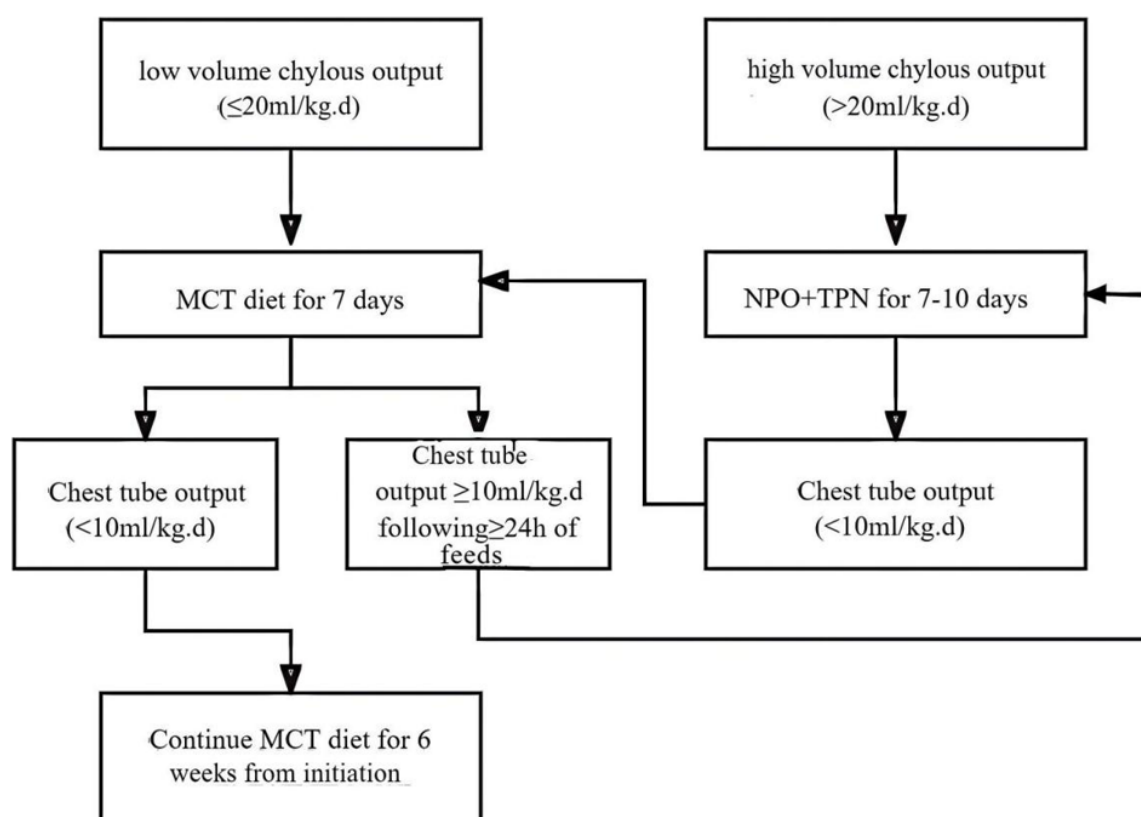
low volume chylous output (≤20ml/kg.d)

high volume chylous output (>20ml/kg.d)

MCT diet for 7 days

NPO+TPN for 7-10 days

Chest tube output (<10ml/kg.d)

Chest tube output ≥10ml/kg.d following≥24h of feeds

Chest tube output (<10ml/kg.d)

Continue MCT diet for 6 weeks from initiation